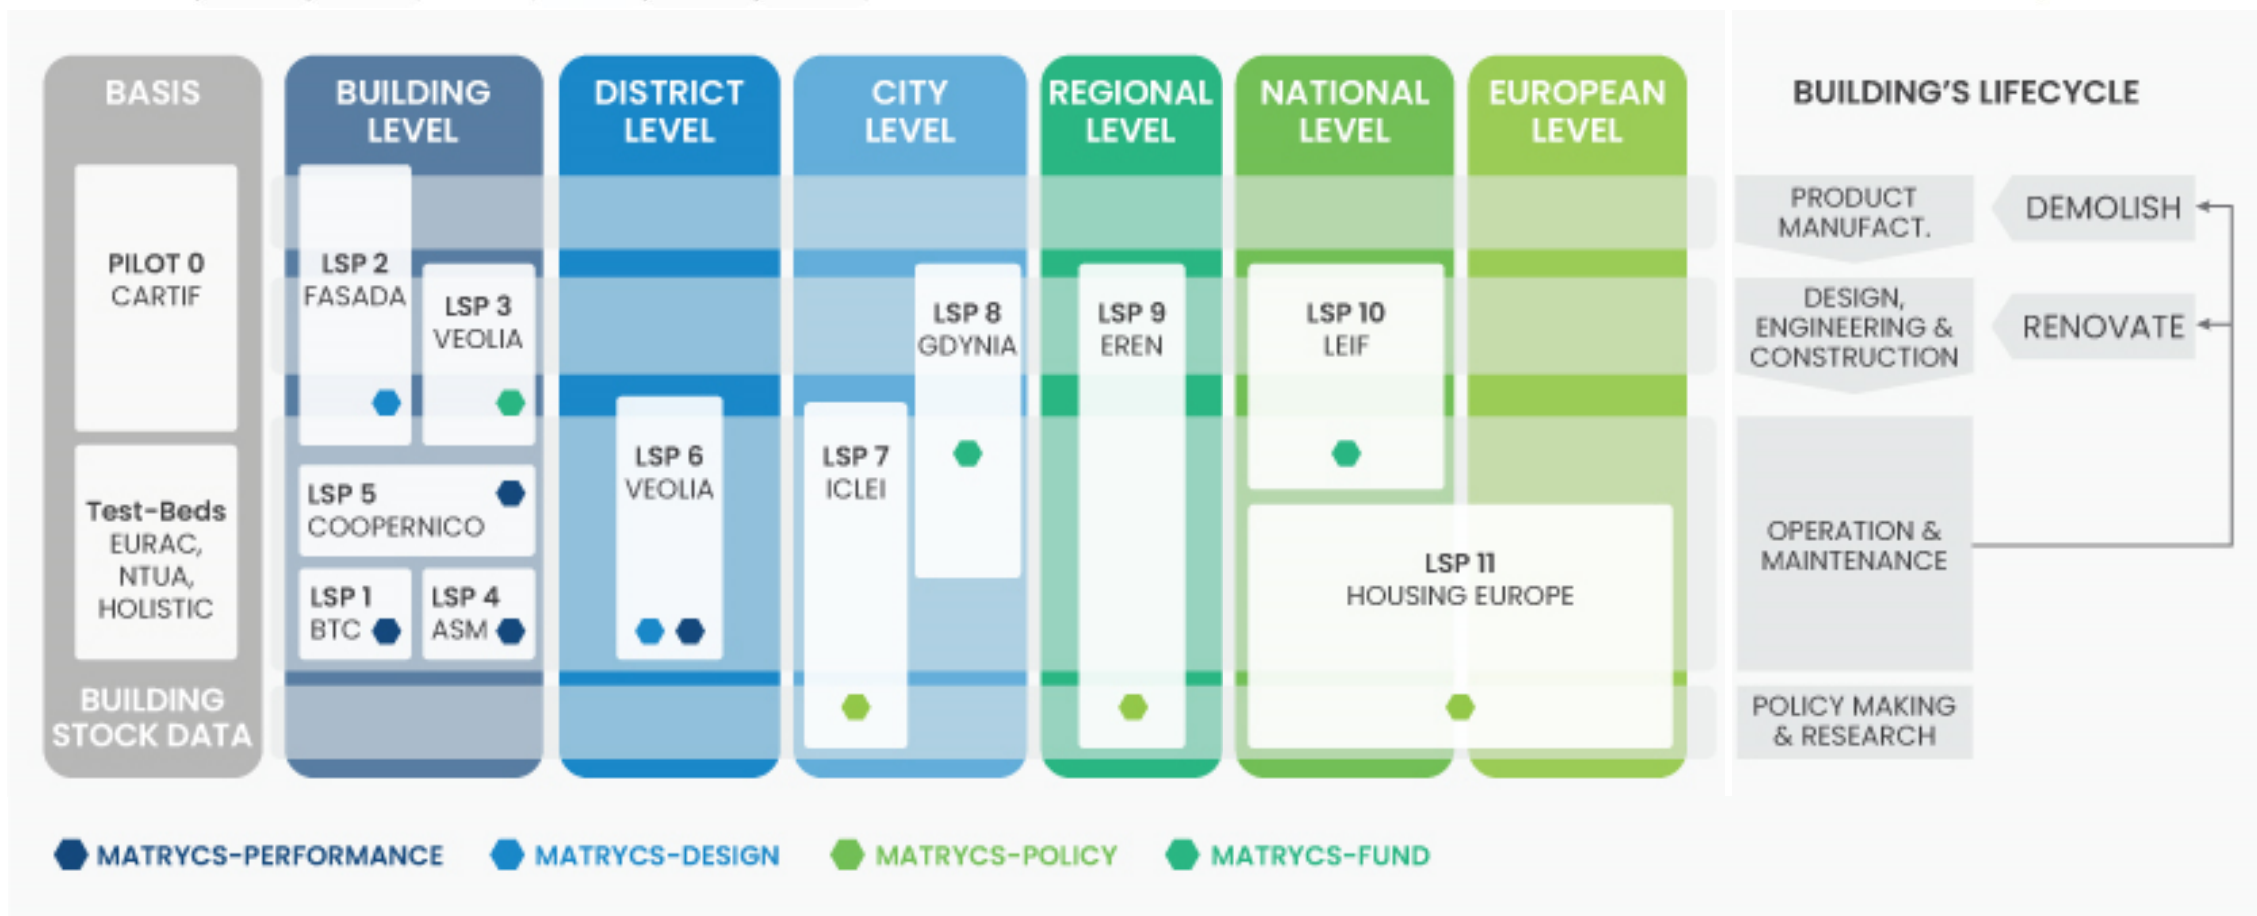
BASIS

PILOT 0
CARTIF

Test-Beds
EURAC,
NTUA,
HOLISTIC

BUILDING STOCK DATA

BUILDING LEVEL

LSP 2
FASADA

LSP 3
VEOLIA

LSP 5
COOPERNICO

LSP 1
BTC

LSP 4
ASM

DISTRICT LEVEL

LSP 6
VEOLIA

CITY LEVEL

LSP 7
ICLEI

LSP 8
GDYNIA

REGIONAL LEVEL

LSP 9
EREN

NATIONAL LEVEL

LSP 10
LEIF

EUROPEAN LEVEL

LSP 11
HOUSING EUROPE

BUILDING'S LIFECYCLE

PRODUCT MANUFACT.

DEMOLISH

DESIGN, ENGINEERING & CONSTRUCTION

RENOVATE

OPERATION & MAINTENANCE

POLICY MAKING & RESEARCH

MATRYCS-PERFORMANCE MATRYCS-DESIGN MATRYCS-POLICY MATRYCS-FUND